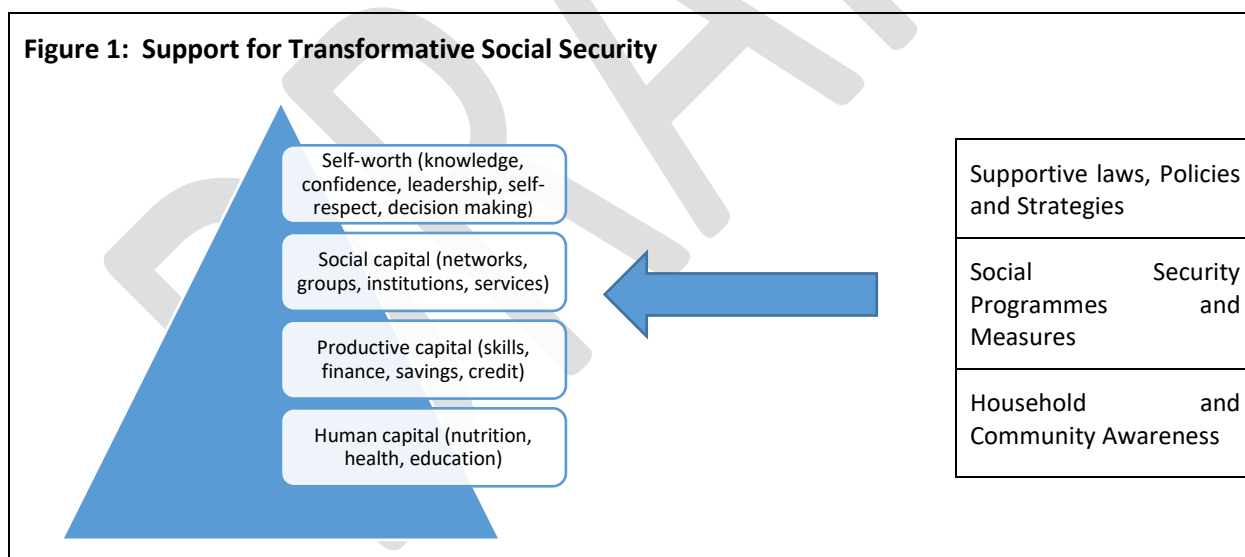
Figure 1: Support for Transformative Social Security

Self-worth (knowledge, confidence, leadership, self-respect, decision making)

Social capital (networks, groups, institutions, services)

Productive capital (skills, finance, savings, credit)

Human capital (nutrition, health, education)

| Supportive laws, Policies and Strategies |
|---|
| Social Security Programmes and Measures |
| Household and Community Awareness |

DRAFT